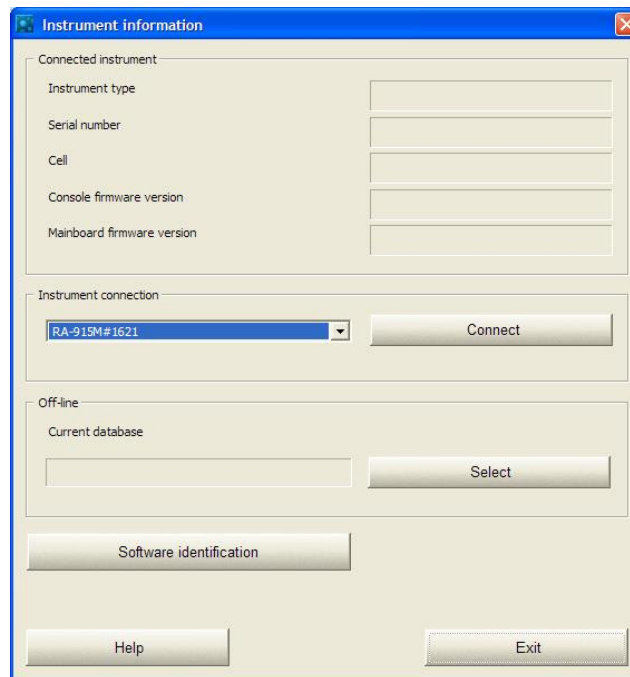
Instrument information

Connected instrument

Instrument type

Serial number

Cell

Console firmware version

Mainboard firmware version

Instrument connection

RA-915M#1621

Connect

Off-line

Current database

Select

Software identification

Help

Exit